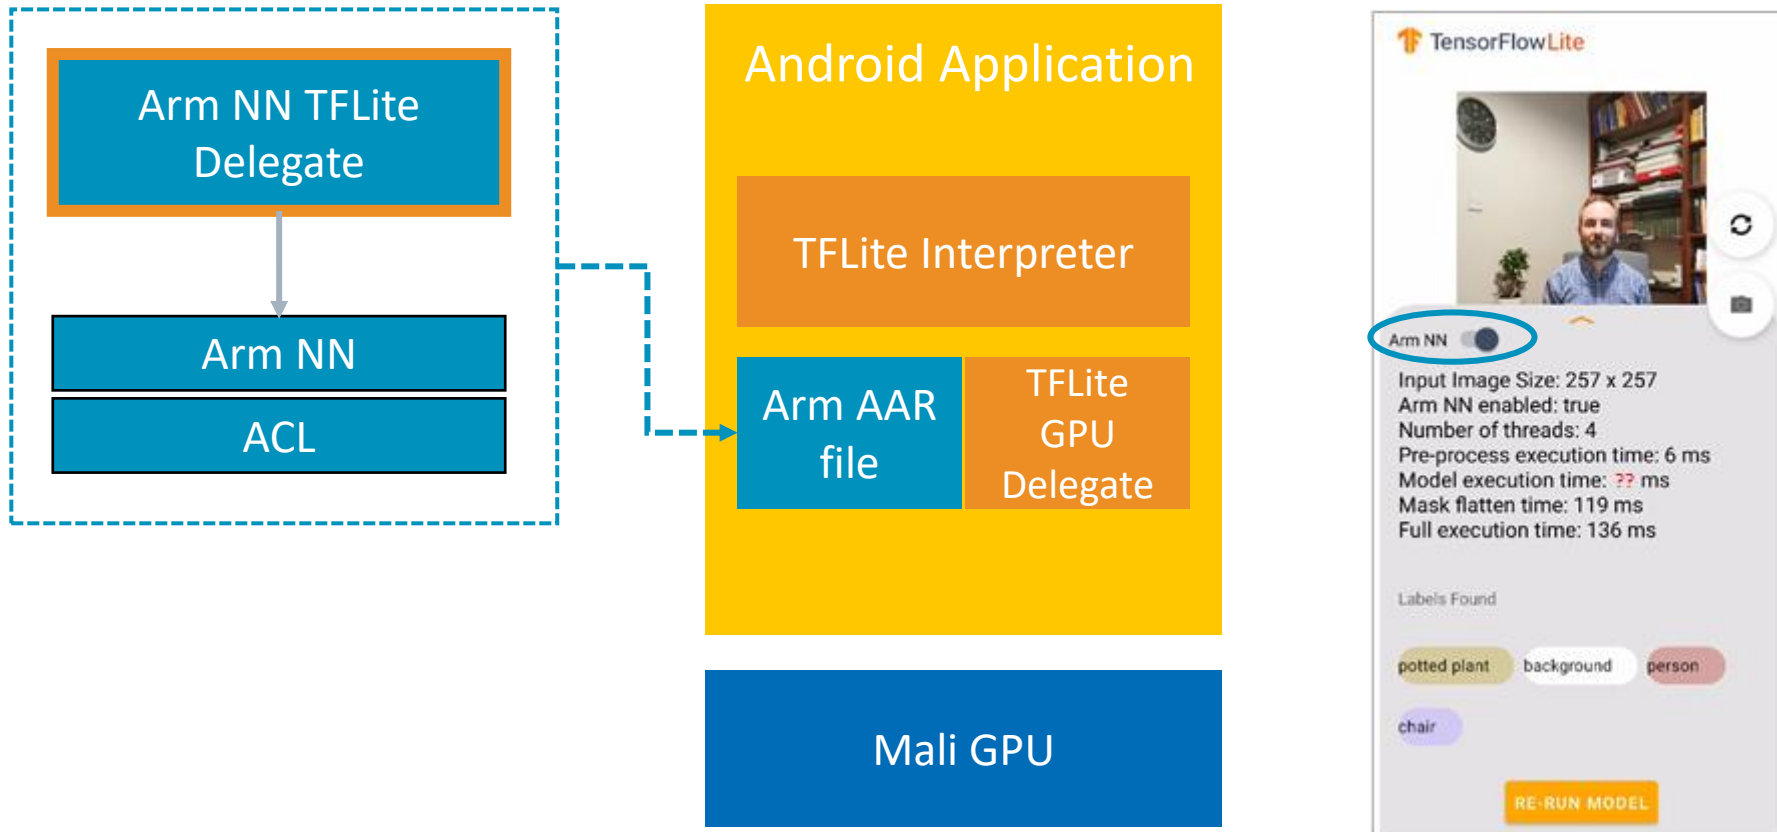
Arm NN TFLite Delegate

Arm NN

ACL

Android Application

TFLite Interpreter

Arm AAR file

TFLite GPU Delegate

Mali GPU

TensorFlowLite

Arm NN

Input Image Size: 257 x 257
Arm NN enabled: true
Number of threads: 4
Pre-process execution time: 6 ms
Model execution time: ?? ms
Mask flatten time: 119 ms
Full execution time: 136 ms

Labels Found

potted plant
background
person
chair

RE-RUN MODEL